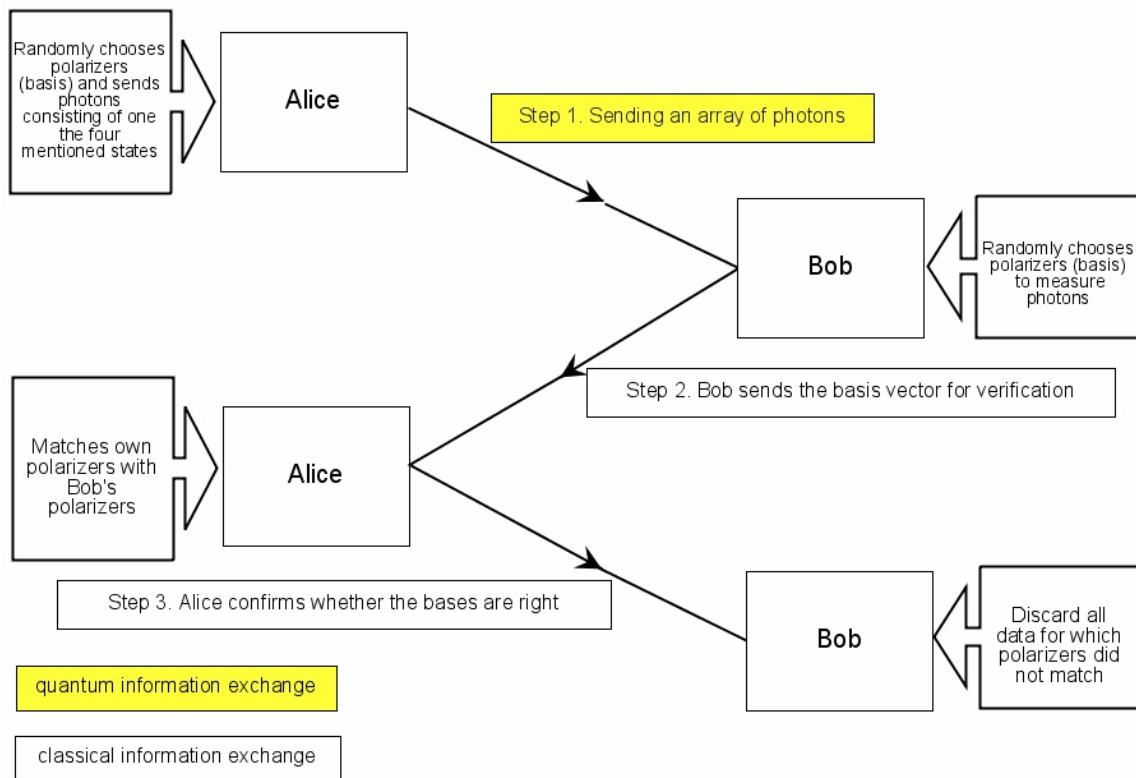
Randomly chooses polarizers (basis) and sends photons consisting of one the four mentioned states

Alice

Step 1. Sending an array of photons

Bob

Randomly chooses polarizers (basis) to measure photons

Step 2. Bob sends the basis vector for verification

Matches own polarizers with Bob's polarizers

Alice

Step 3. Alice confirms whether the bases are right

Bob

Discard all data for which polarizers did not match

quantum information exchange

classical information exchange